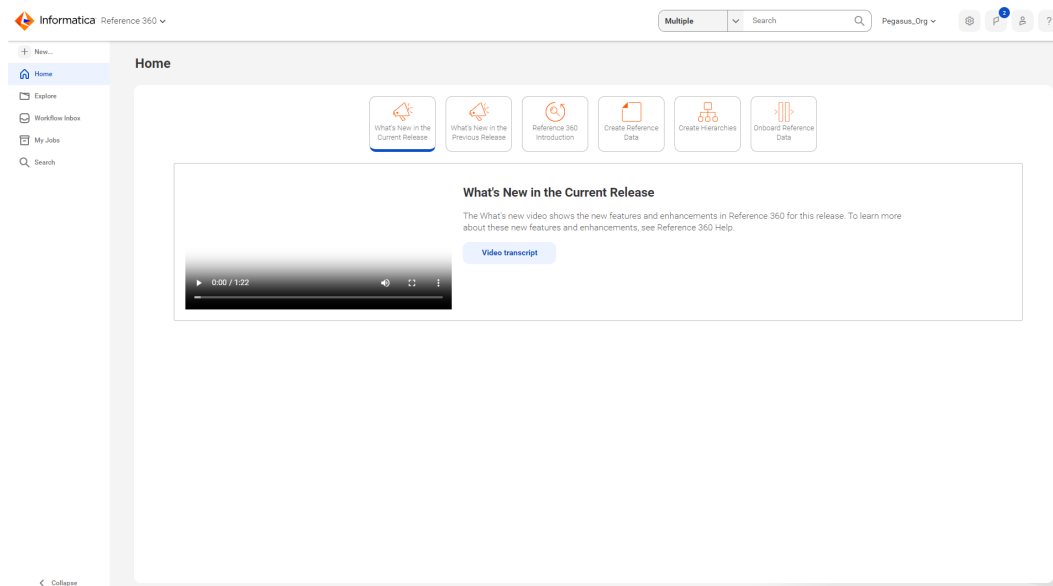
Informatica Reference 360

Multiple
Search
Pegasus_Org
2
?

+ New...
Home
Explore
Workflow Inbox
My Jobs
Search

Home

What's New in the Current Release
What's New in the Previous Release
Reference 360 Introduction
Create Reference Data
Create Hierarchies
Onboard Reference Data

0:00 / 1:22

What's New in the Current Release

The What's new video shows the new features and enhancements in Reference 360 for this release. To learn more about these new features and enhancements, see Reference 360 Help.

Video transcript

Collapse